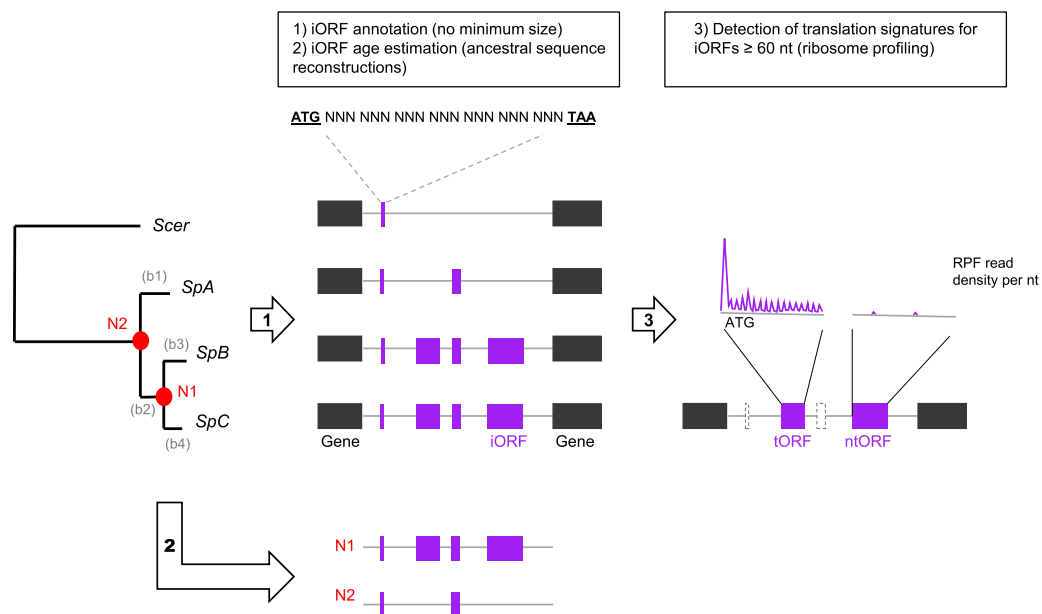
1) iORF annotation (no minimum size)
2) iORF age estimation (ancestral sequence reconstructions)

3) Detection of translation signatures for iORFs ≥ 60 nt (ribosome profiling)

ATG NNN NNN NNN NNN NNN NNN NNN TAA

Scer
(b1)
SpA
N2
(b3)
SpB
N1
(b2)
SpC
(b4)

1

Gene
iORF
Gene

3

ATG

RPF read density per nt

tORF
ntORF

2

N1
N2